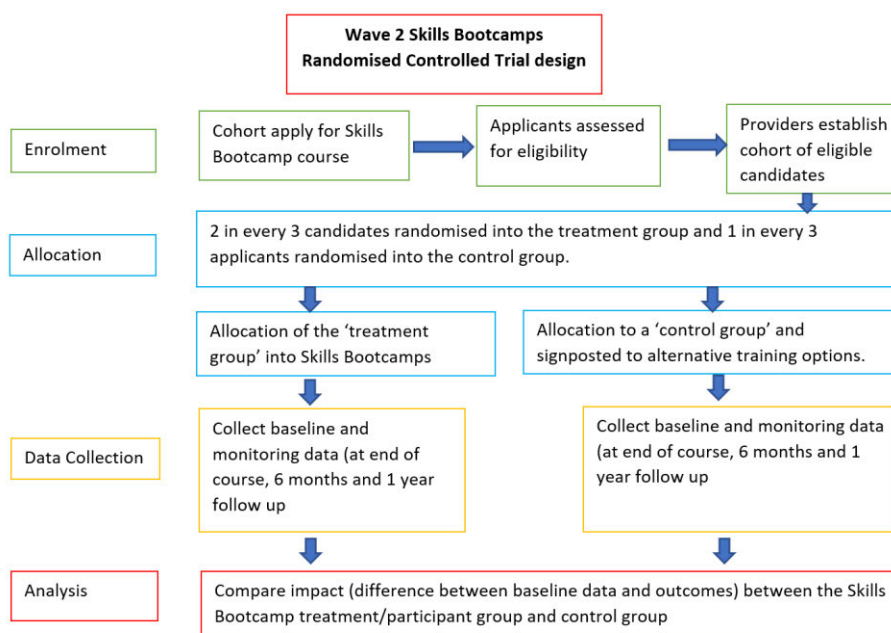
Wave 2 Skills Bootcamps
Randomised Controlled Trial design

Enrolment

Cohort apply for Skills Bootcamp course

Applicants assessed for eligibility

Providers establish cohort of eligible candidates

Allocation

2 in every 3 candidates randomised into the treatment group and 1 in every 3 applicants randomised into the control group.

Allocation of the 'treatment group' into Skills Bootcamps

Allocation to a 'control group' and signposted to alternative training options.

Data Collection

Collect baseline and monitoring data (at end of course, 6 months and 1 year follow up

Collect baseline and monitoring data (at end of course, 6 months and 1 year follow up

Analysis

Compare impact (difference between baseline data and outcomes) between the Skills Bootcamp treatment/participant group and control group